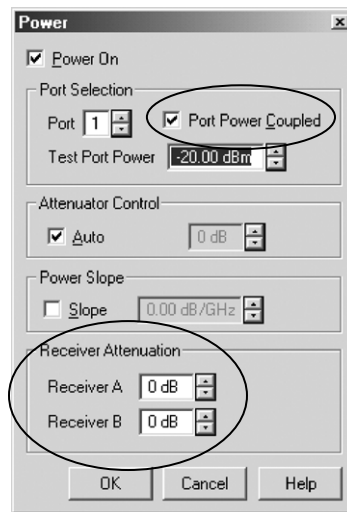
Power

Power On

Port Selection

Port 1

Port Power Coupled

Test Port Power -20.00 dBm

Attenuator Control

Auto

0 dB

Power Slope

Slope

0.00 dB/GHz

Receiver Attenuation

Receiver A 0 dB

Receiver B 0 dB

OK

Cancel

Help